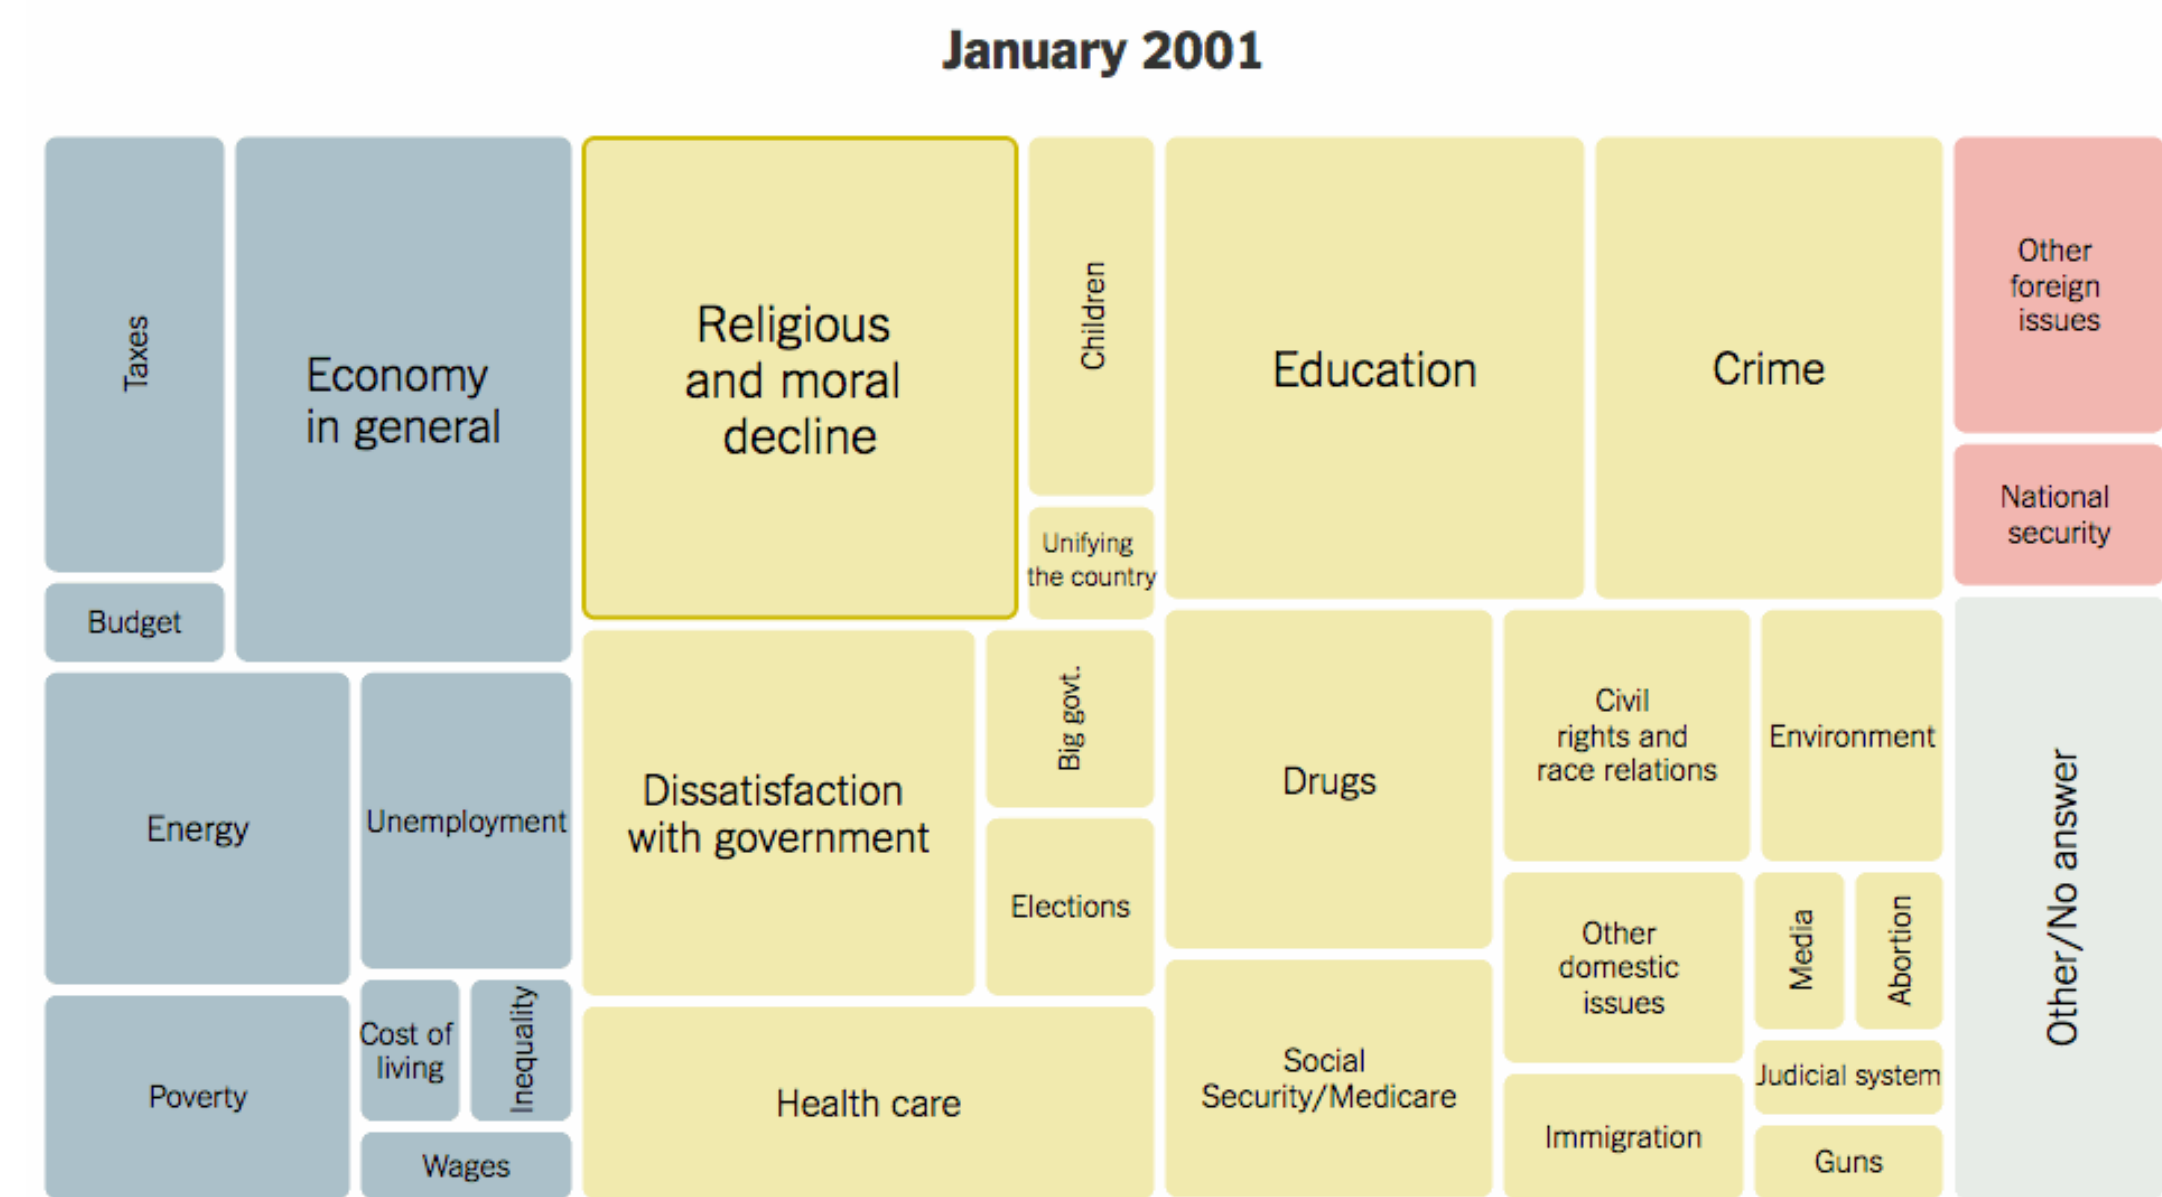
January 2001

Taxes

Budget

Economy in general

Religious and moral decline

Children

Unifying the country

Education

Crime

Other foreign issues

National security

Energy

Unemployment

Poverty

Cost of living

Inequality

Wages

Dissatisfaction with government

Big govt.

Elections

Health care

Drugs

Social Security/Medicare

Civil rights and race relations

Environment

Other domestic issues

Media

Abortion

Judicial system

Immigration

Guns

Other/No answer